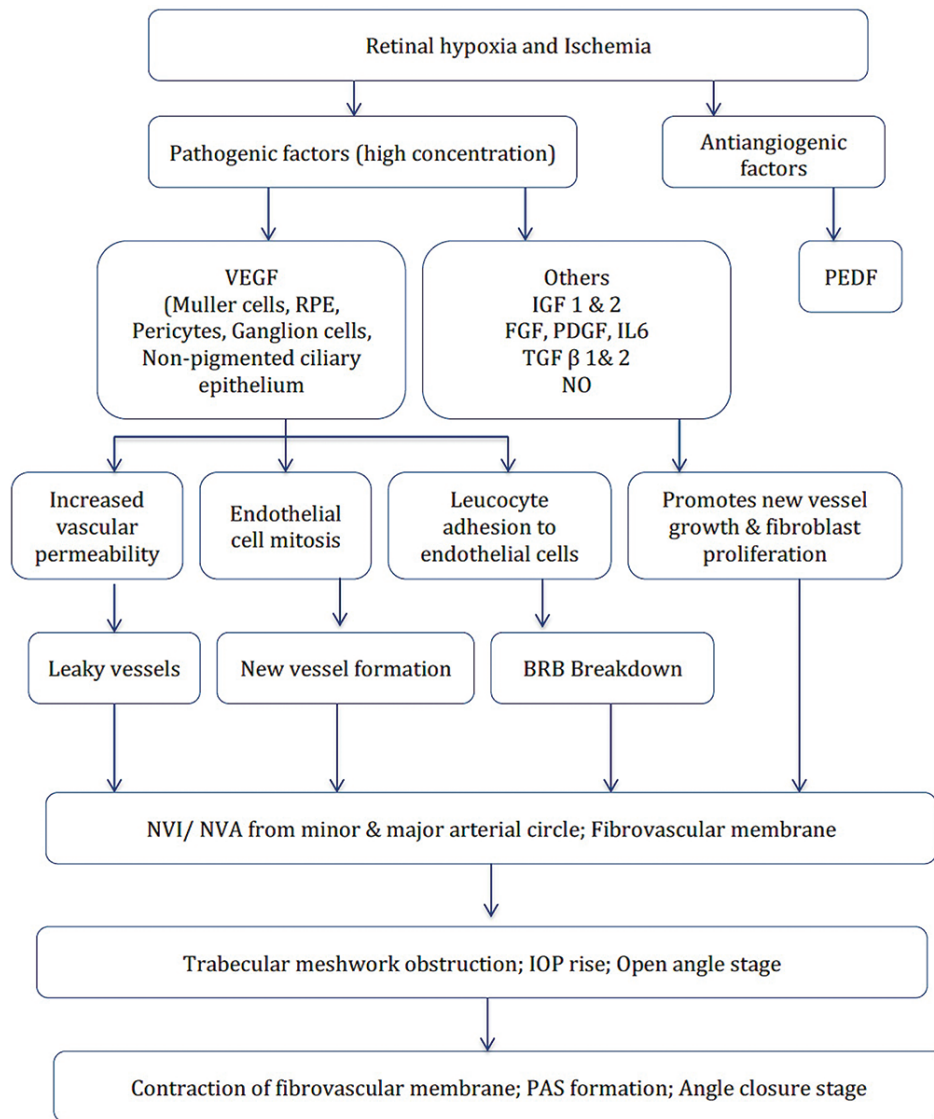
Retinal hypoxia and Ischemia

Pathogenic factors (high concentration)

Antiangiogenic factors

VEGF
(Muller cells, RPE, Pericytes, Ganglion cells, Non-pigmented ciliary epithelium

Others
IGF 1 & 2
FGF, PDGF, IL6
TGF β 1& 2
NO

PEDF

Increased vascular permeability

Endothelial cell mitosis

Leucocyte adhesion to endothelial cells

Promotes new vessel growth & fibroblast proliferation

Leaky vessels

New vessel formation

BRB Breakdown

NVI/ NVA from minor & major arterial circle; Fibrovascular membrane

Trabecular meshwork obstruction; IOP rise; Open angle stage

Contraction of fibrovascular membrane; PAS formation; Angle closure stage